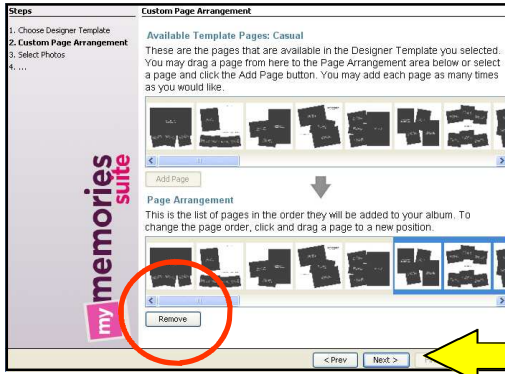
Steps

1. Choose Designer Template
2. Custom Page Arrangement
3. Select Photos
4. ....

my memories suite

Custom Page Arrangement

Available Template Pages: Casual

These are the pages that are available in the Designer Template you selected. You may drag a page from here to the Page Arrangement area below or select a page and click the Add Page button. You may add each page as many times as you would like.

Add Page

Page Arrangement

This is the list of pages in the order they will be added to your album. To change the page order, click and drag a page to a new position.

Remove

< Prev

Next >